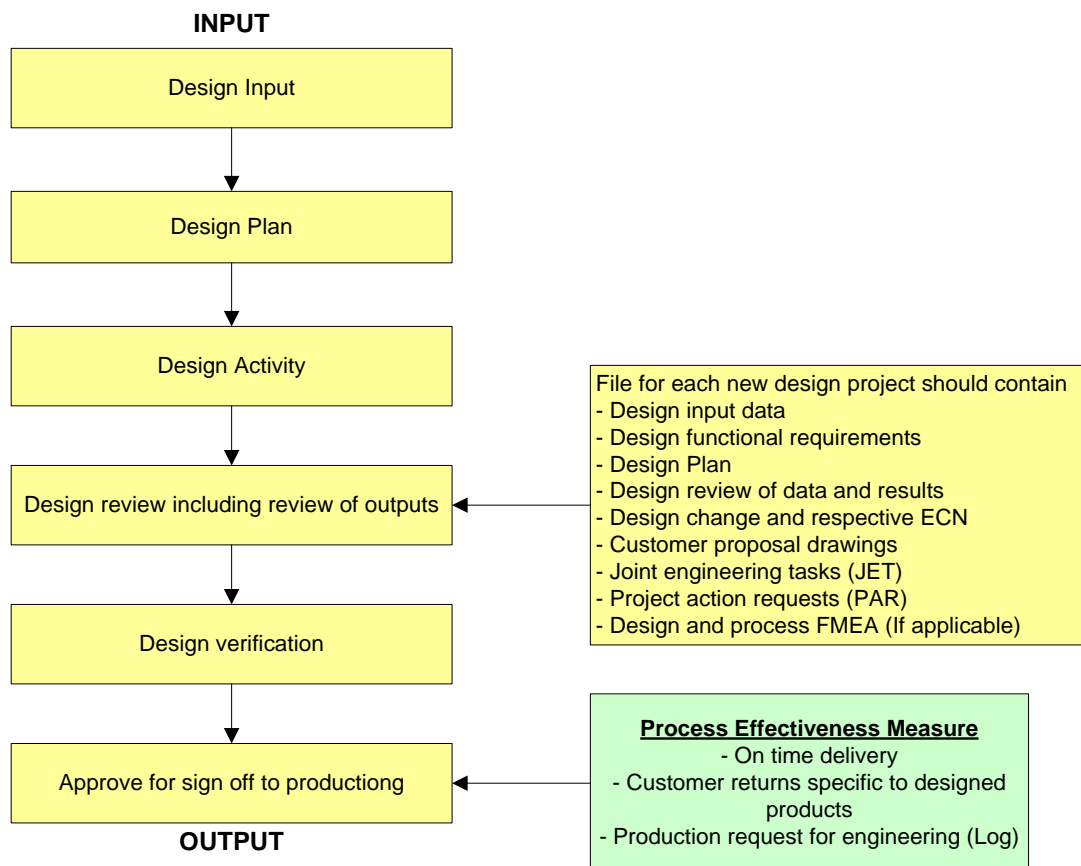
INPUT

Design Input

Design Plan

Design Activity

Design review including review of outputs

Design verification

Approve for sign off to productiong

OUTPUT

File for each new design project should contain
- Design input data
- Design functional requirements
- Design Plan
- Design review of data and results
- Design change and respective ECN
- Customer proposal drawings
- Joint engineering tasks (JET)
- Project action requests (PAR)
- Design and process FMEA (If applicable)

Process Effectiveness Measure
- On time delivery
- Customer returns specific to designed products
- Production request for engineering (Log)